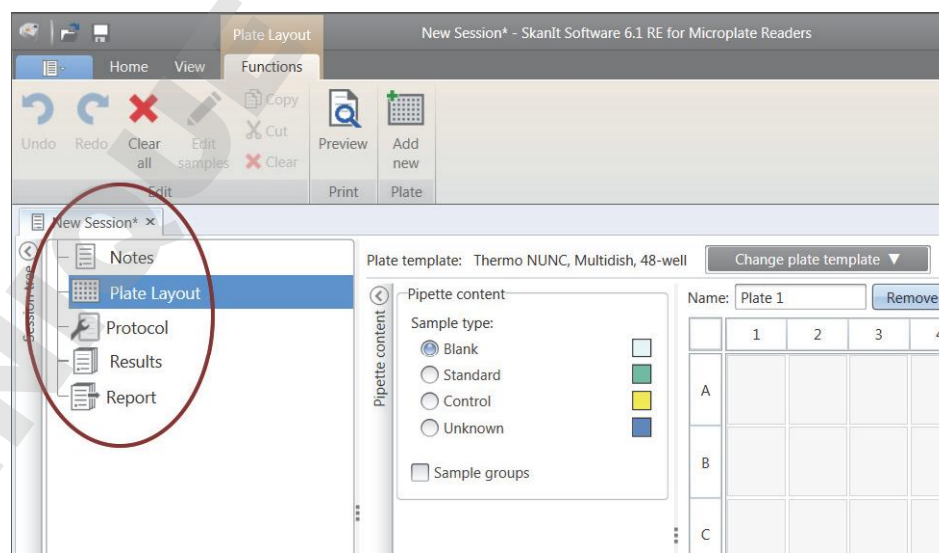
Plate Layout

New Session* - SkanIt Software 6.1 RE for Microplate Readers

Home View Functions

Undo Redo Clear all Edit samples Copy Cut Clear

Edit

Preview

Print

Add new

Plate

New Session* ×

Session tree

Notes

Plate Layout

Protocol

Results

Report

Plate template: Thermo NUNC, Multidish, 48-well

Change plate template ▼

Pipette content

Pipette content

Sample type:

Blank

Standard

Control

Unknown

Sample groups

Name: Plate 1

Remove

| | 1 | 2 | 3 | 4 |
|---|---|---|---|---|
| A | | | | |
| B | | | | |
| C | | | | |